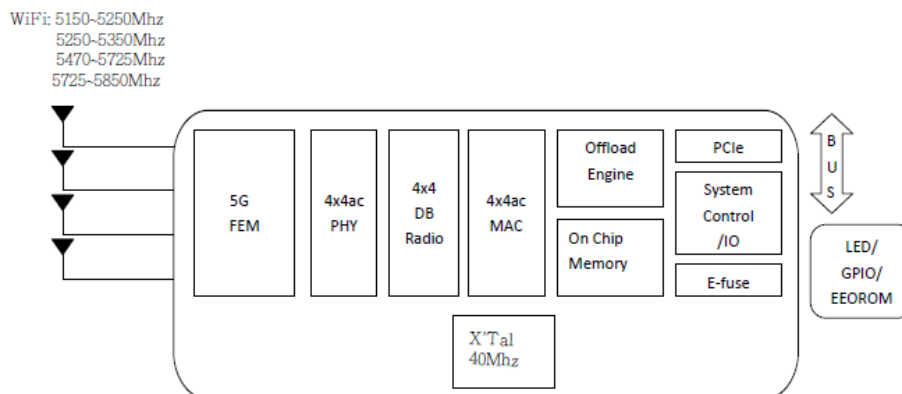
WiFi: 5150~5250Mhz
5250~5350Mhz
5470-5725Mhz
5725~5850Mhz

5G
FEM

4x4ac
PHY

4x4
DB
Radio

4x4ac
MAC

Offload
Engine

On Chip
Memory

PCIe

System
Control
/IO

E-fuse

B
U
S

LED/
GPIO/
EEOROM

X'Tal
40Mhz